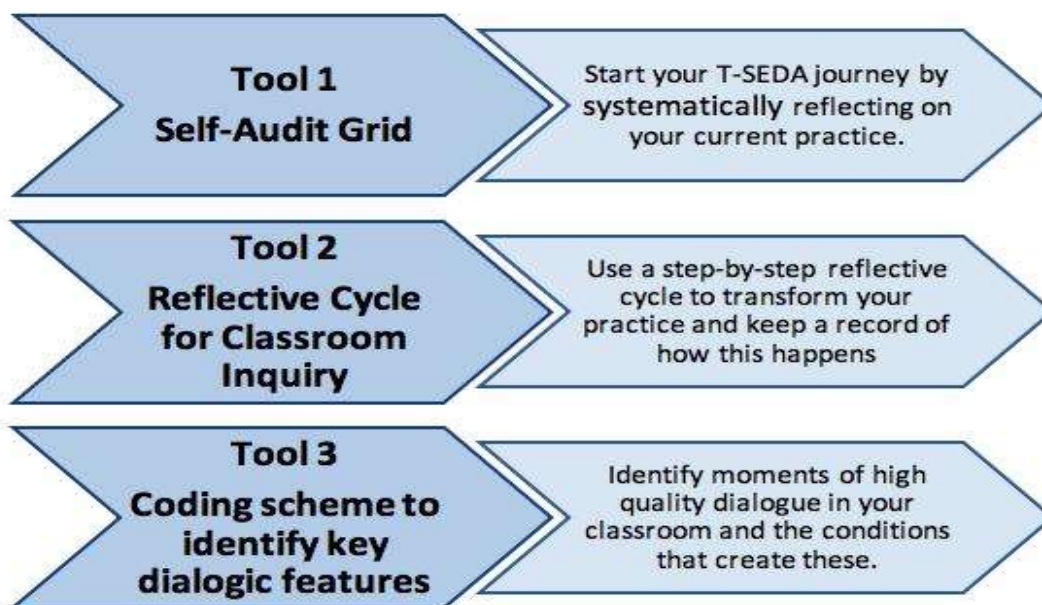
Tool 1
Self-Audit Grid

Start your T-SEDA journey by systematically reflecting on your current practice.

Tool 2
Reflective Cycle for Classroom Inquiry

Use a step-by-step reflective cycle to transform your practice and keep a record of how this happens

Tool 3
Coding scheme to identify key dialogic features

Identify moments of high quality dialogue in your classroom and the conditions that create these.